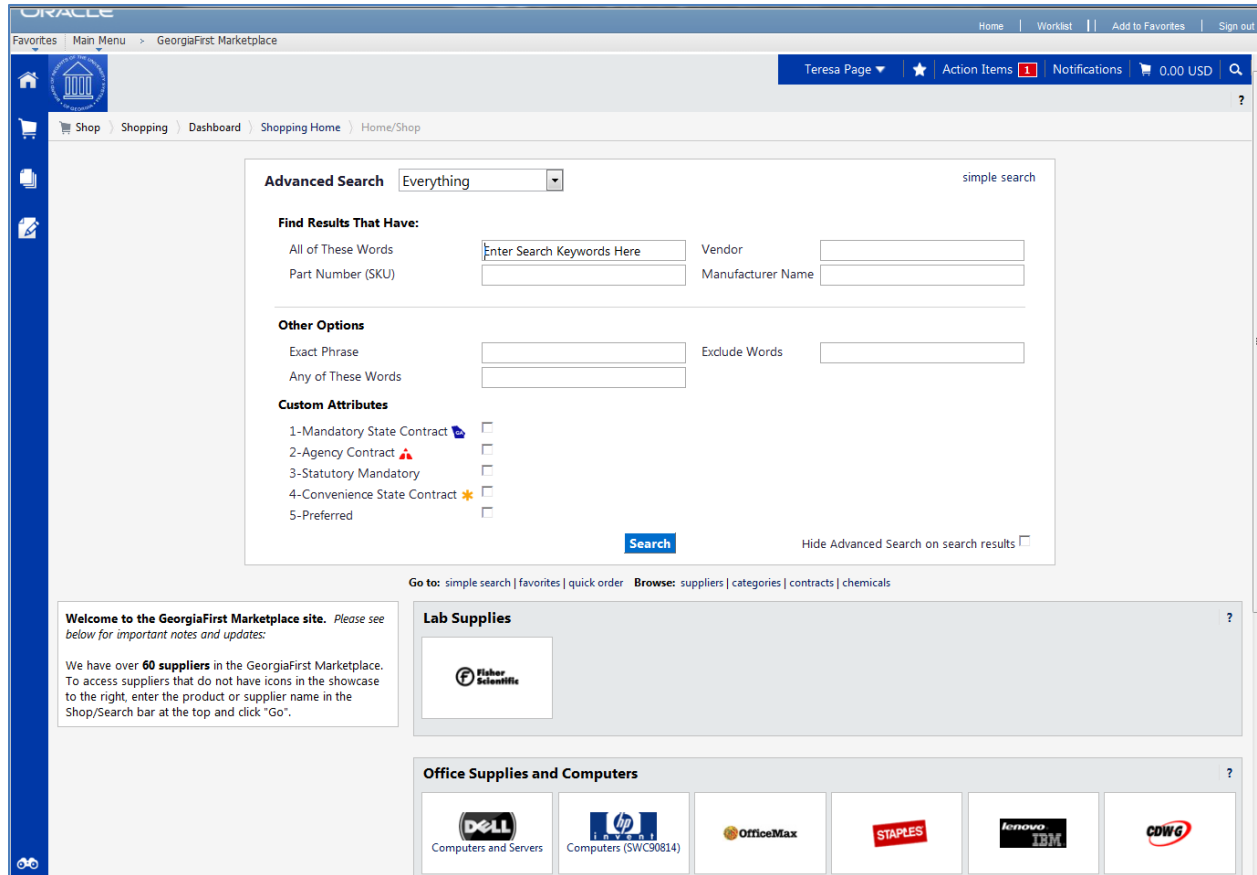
ORACLE

Home | Worklist | Add to Favorites | Sign out

Favorites | Main Menu > GeorgiaFirst Marketplace

Teresa Page | Action Items 1 | Notifications | 0.00 USD

?

Shop > Shopping > Dashboard > Shopping Home > Home/Shop

Advanced Search Everything

simple search

Find Results That Have:

All of These Words Enter Search Keywords Here
Vendor
Part Number (SKU)
Manufacturer Name

Other Options

Exact Phrase
Exclude Words
Any of These Words

Custom Attributes

1-Mandatory State Contract
2-Agency Contract
3-Statutory Mandatory
4-Convenience State Contract
5-Preferred

Search

Hide Advanced Search on search results

Go to: simple search | favorites | quick order Browse: suppliers | categories | contracts | chemicals

Welcome to the GeorgiaFirst Marketplace site. *Please see below for important notes and updates:*

We have over **60 suppliers** in the GeorgiaFirst Marketplace. To access suppliers that do not have icons in the showcase to the right, enter the product or supplier name in the Shop/Search bar at the top and click "Go".

Lab Supplies

?

Fisher Scientific

Office Supplies and Computers

?

DELL
Computers and Servers

hp invent
Computers (SWC90814)

OfficeMax

STAPLES

lenovo IBM

CDWG